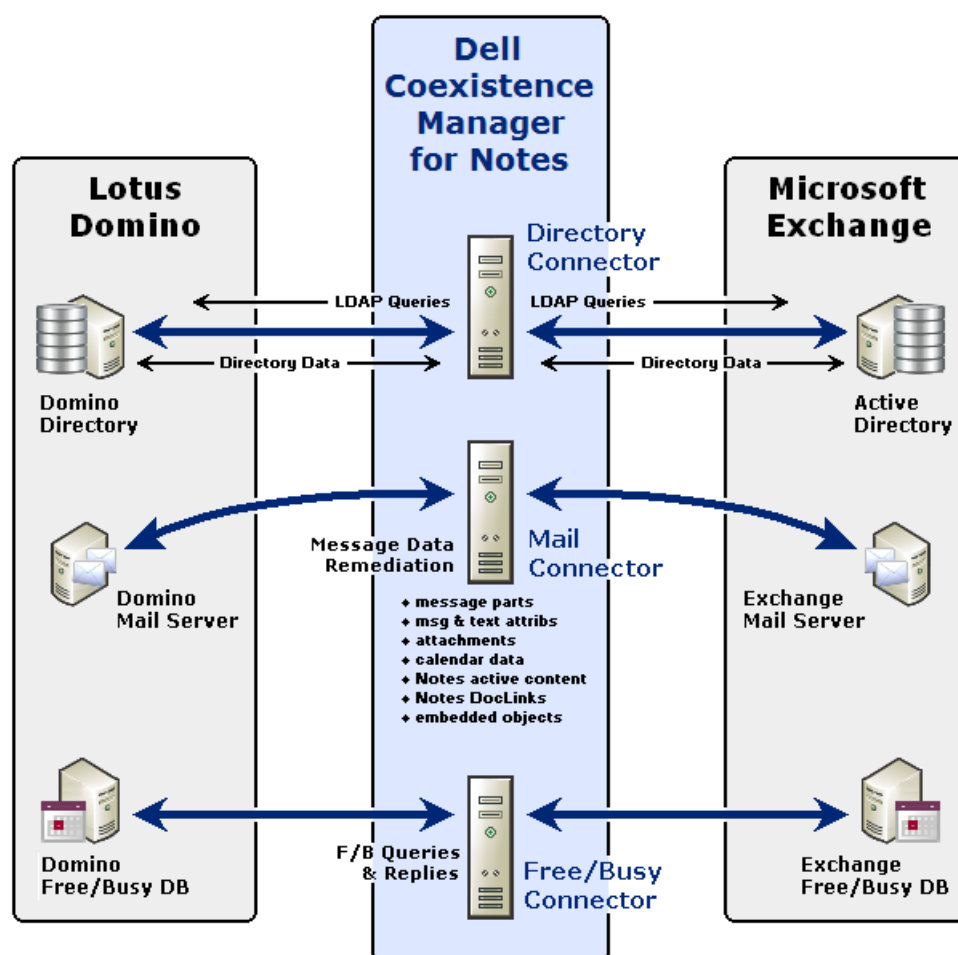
Dell Coexistence Manager for Notes

Lotus Domino

Microsoft Exchange

Directory Connector

LDAP Queries

LDAP Queries

Directory Data

Directory Data

Domino Directory

Active Directory

Message Data Remediation

Mail Connector

Domino Mail Server

Exchange Mail Server

◆ message parts
◆ msg & text attribs
◆ attachments
◆ calendar data
◆ Notes active content
◆ Notes DocLinks
◆ embedded objects

F/B Queries & Replies

Free/Busy Connector

Domino Free/Busy DB

Exchange Free/Busy DB